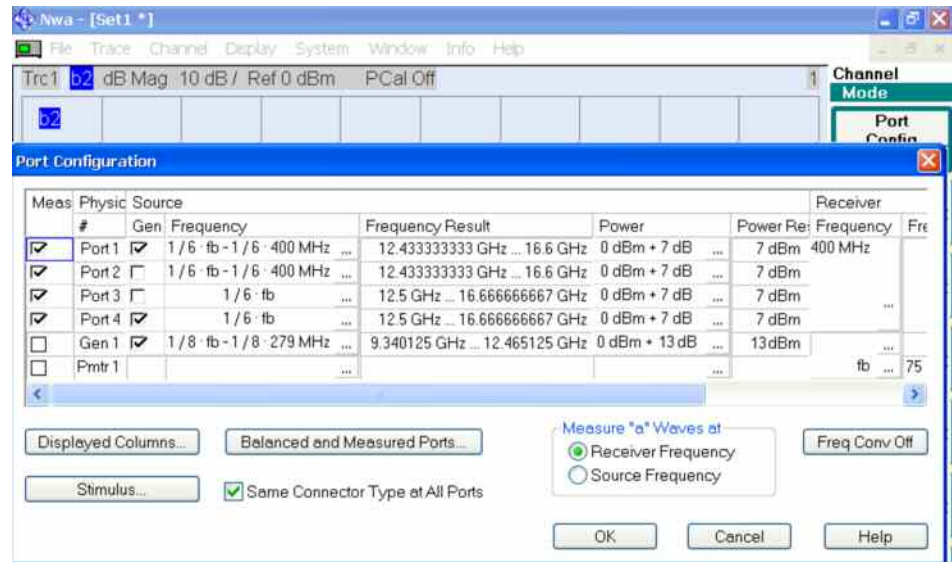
Nwa - [Set1 *]

File Trace Channel Display System Window Info Help

Trc1 b2 dB Mag 10 dB / Ref 0 dBm PCal Off 1

b2

Channel Mode

Port Config

Port Configuration

| Meas | Physic # | Source Gen | Frequency | Frequency Result | Power | Power Re | Receiver Frequency | Fre |
|---|---|---|---|---|---|---|---|---|
| ☑ | Port 1 | ☑ | 1 / 6 · fb - 1 / 6 · 400 MHz ... | 12.433333333 GHz ... 16.6 GHz | 0 dBm + 7 dB ... | 7 dBm | 400 MHz | |
| ☑ | Port 2 | ☐ | 1 / 6 · fb - 1 / 6 · 400 MHz ... | 12.433333333 GHz ... 16.6 GHz | 0 dBm + 7 dB ... | 7 dBm | | |
| ☑ | Port 3 | ☐ | 1 / 6 · fb ... | 12.5 GHz ... 16.666666667 GHz | 0 dBm + 7 dB ... | 7 dBm | ... | |
| ☑ | Port 4 | ☑ | 1 / 6 · fb ... | 12.5 GHz ... 16.666666667 GHz | 0 dBm + 7 dB ... | 7 dBm | | |
| ☐ | Gen 1 | ☑ | 1 / 8 · fb - 1 / 8 · 279 MHz ... | 9.340125 GHz ... 12.465125 GHz | 0 dBm + 13 dB ... | 13dBm | ... | |
| ☐ | Pmtr 1 | | ... | | ... | | fb ... | 75 |

Displayed Columns...

Balanced and Measured Ports...

Measure "a" Waves at
Receiver Frequency
Source Frequency

Freq Conv Off

Stimulus...

Same Connector Type at All Ports

OK

Cancel

Help